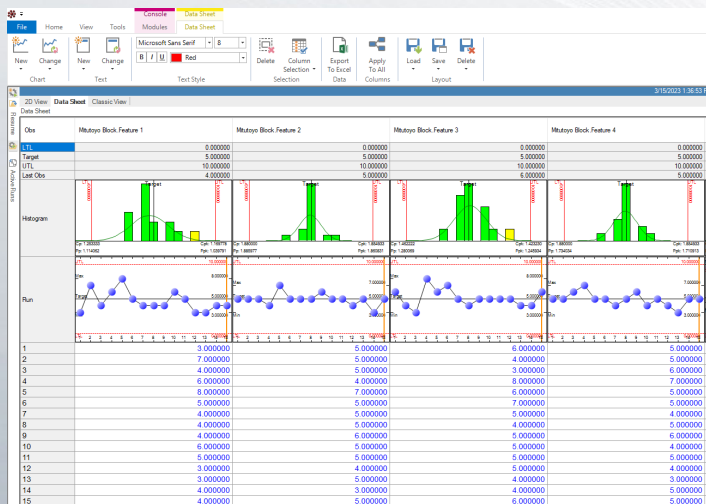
File Home View Tools Console Modules Data Sheet Data Sheet

New Change Chart
New Change Text
Microsoft Sans Serif 8
B I U Red
Text Style
Delete Column Selection Selection
Export To Excel Data
Apply To All Columns
Load Save Delete Layout

3/15/2023 1:36:53

2D View Data Sheet Classic View
Data Sheet

Resume Active Items

| Obs | Mitutoyo Block.Feature 1 | Mitutoyo Block.Feature 2 | Mitutoyo Block.Feature 3 | Mitutoyo Block.Feature 4 |
|---|---|---|---|---|
| LTL | 0.000000 | 0.000000 | 0.000000 | 0.000000 |
| Target | 5.000000 | 5.000000 | 5.000000 | 5.000000 |
| UTL | 10.000000 | 10.000000 | 10.000000 | 10.000000 |
| Last Obs | 4.000000 | 5.000000 | 6.000000 | 5.000000 |
| Histogram | | | | |
| Run | | | | |
| 1 | 3.000000 | 5.000000 | 6.000000 | 5.000000 |
| 2 | 7.000000 | 5.000000 | 4.000000 | 5.000000 |
| 3 | 4.000000 | 5.000000 | 5.000000 | 4.000000 |
| 4 | 6.000000 | 4.000000 | 8.000000 | 7.000000 |
| 5 | 8.000000 | 7.000000 | 6.000000 | 5.000000 |
| 6 | 5.000000 | 5.000000 | 5.000000 | 5.000000 |
| 7 | 4.000000 | 5.000000 | 5.000000 | 4.000000 |
| 8 | 4.000000 | 5.000000 | 4.000000 | 5.000000 |
| 9 | 4.000000 | 6.000000 | 5.000000 | 6.000000 |
| 10 | 6.000000 | 5.000000 | 5.000000 | 4.000000 |
| 11 | 5.000000 | 5.000000 | 4.000000 | 5.000000 |
| 12 | 5.000000 | 5.000000 | 5.000000 | 5.000000 |
| 13 | 3.000000 | 4.000000 | 5.000000 | 4.000000 |
| 14 | 4.000000 | 5.000000 | 4.000000 | 5.000000 |
| 15 | 4.000000 | 5.000000 | 6.000000 | 5.000000 |